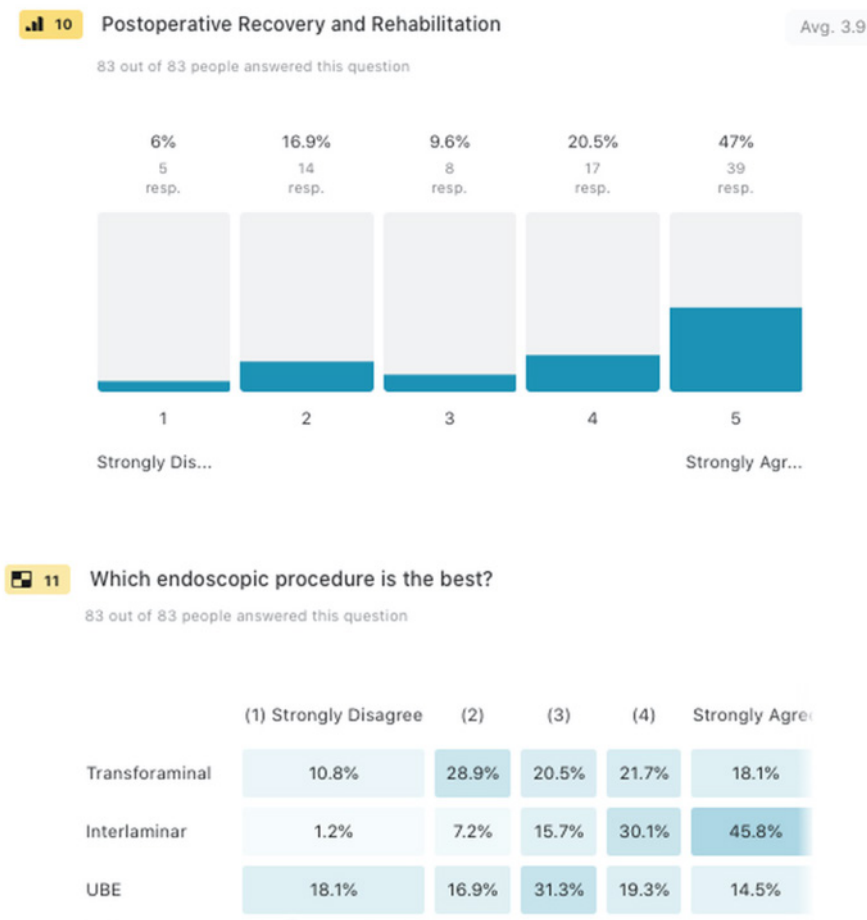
10 Postoperative Recovery and Rehabilitation

Avg. 3.9

83 out of 83 people answered this question

6%
5
resp.

16.9%
14
resp.

9.6%
8
resp.

20.5%
17
resp.

47%
39
resp.

1
2
3
4
5

Strongly Dis...

Strongly Agr...

11 Which endoscopic procedure is the best?

83 out of 83 people answered this question

| | (1) Strongly Disagree | (2) | (3) | (4) | Strongly Agre |
|---|---|---|---|---|---|
| Transforaminal | 10.8% | 28.9% | 20.5% | 21.7% | 18.1% |
| Interlaminar | 1.2% | 7.2% | 15.7% | 30.1% | 45.8% |
| UBE | 18.1% | 16.9% | 31.3% | 19.3% | 14.5% |